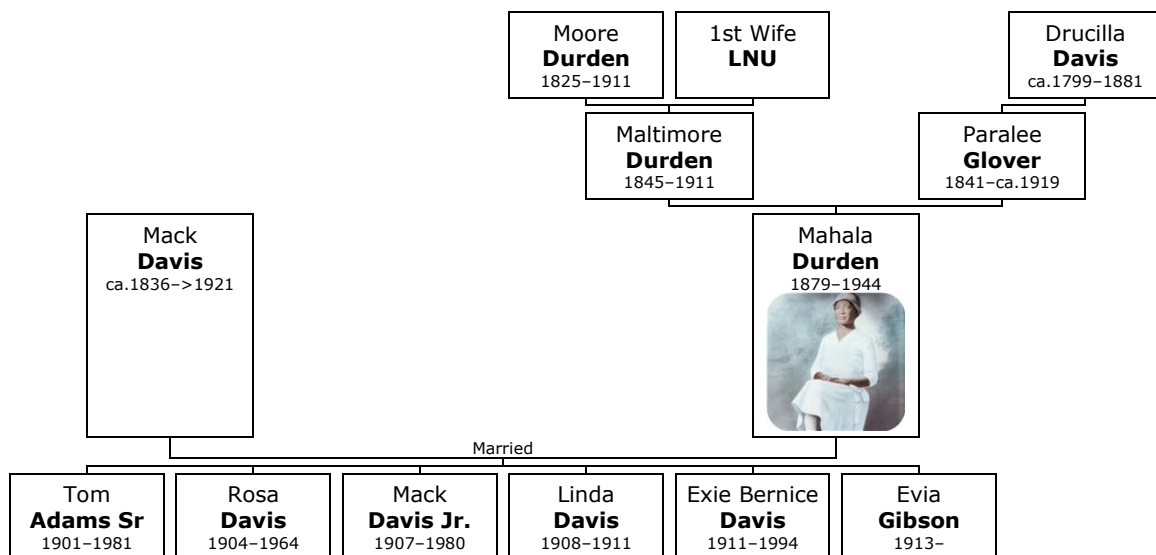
Moore
**Durden**
1825–1911

1st Wife
**LNU**

Drucilla
**Davis**
ca.1799–1881

Maltimore
**Durden**
1845–1911

Paralee
**Glover**
1841–ca.1919

Mack
**Davis**
ca.1836–>1921

Mahala
**Durden**
1879–1944

Married

Tom
**Adams Sr**
1901–1981

Rosa
**Davis**
1904–1964

Mack
**Davis Jr.**
1907–1980

Linda
**Davis**
1908–1911

Exie Bernice
**Davis**
1911–1994

Evia
**Gibson**
1913–